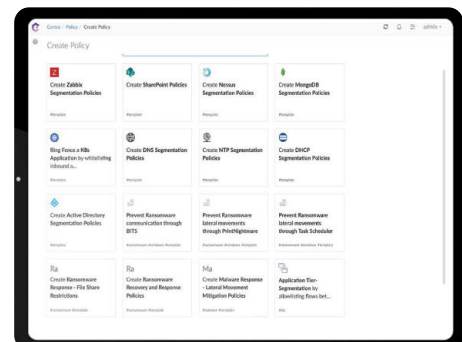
Centre / Policy / Create Policy

admin

Create Policy

Z
Create Zabbix Segmentation Policies
Template

Create SharePoint Policies
Template

Create Nessus Segmentation Policies
Template

Create MongoDB Segmentation Policies
Template

Ring Fence a K8s Application by whitelisting inbound a...
Template

Create DNS Segmentation Policies
Template

Create NTP Segmentation Policies
Template

Create DHCP Segmentation Policies
Template

Create Active Directory Segmentation Policies
Template

Prevent Ransomware communication through BITS
Ransomware Windows Template

Prevent Ransomware lateral movements through PrintNightmare
Ransomware Windows Template

Prevent Ransomware lateral movements through Task Scheduler
Ransomware Windows Template

Ra
Create Ransomware Response - File Share Restrictions
Ransomware Template

Ra
Create Ransomware Recovery and Response Policies
Ransomware Template

Ma
Create Malware Response - Lateral Movement Mitigation Policies
Malware Template

Application Tier-Segmentation by allowlisting flows bet...
K8s